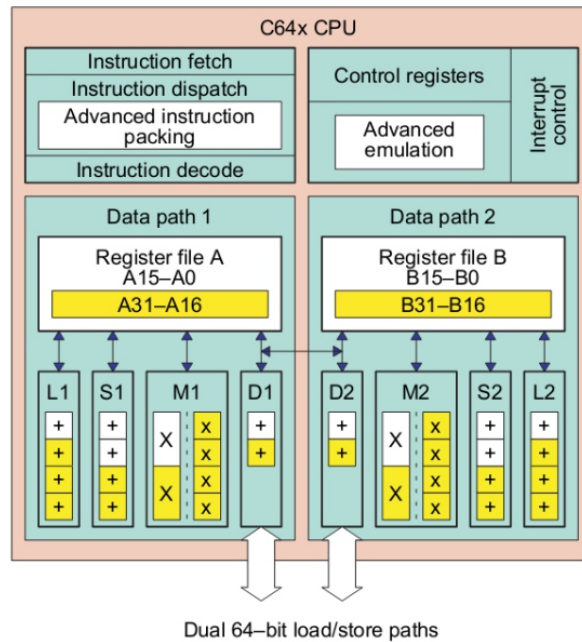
C64x CPU

Instruction fetch

Instruction dispatch

Advanced instruction packing

Instruction decode

Control registers

Advanced emulation

Interrupt control

Data path 1

Register file A
A15–A0

A31–A16

L1

+
+
+
+

S1

+
+
+
+

M1

X
X

x
x
x
x

D1

+
+

Data path 2

Register file B
B15–B0

B31–B16

D2

+
+

M2

X
X

x
x
x
x

S2

+
+
+
+

L2

+
+
+
+

Dual 64–bit load/store paths